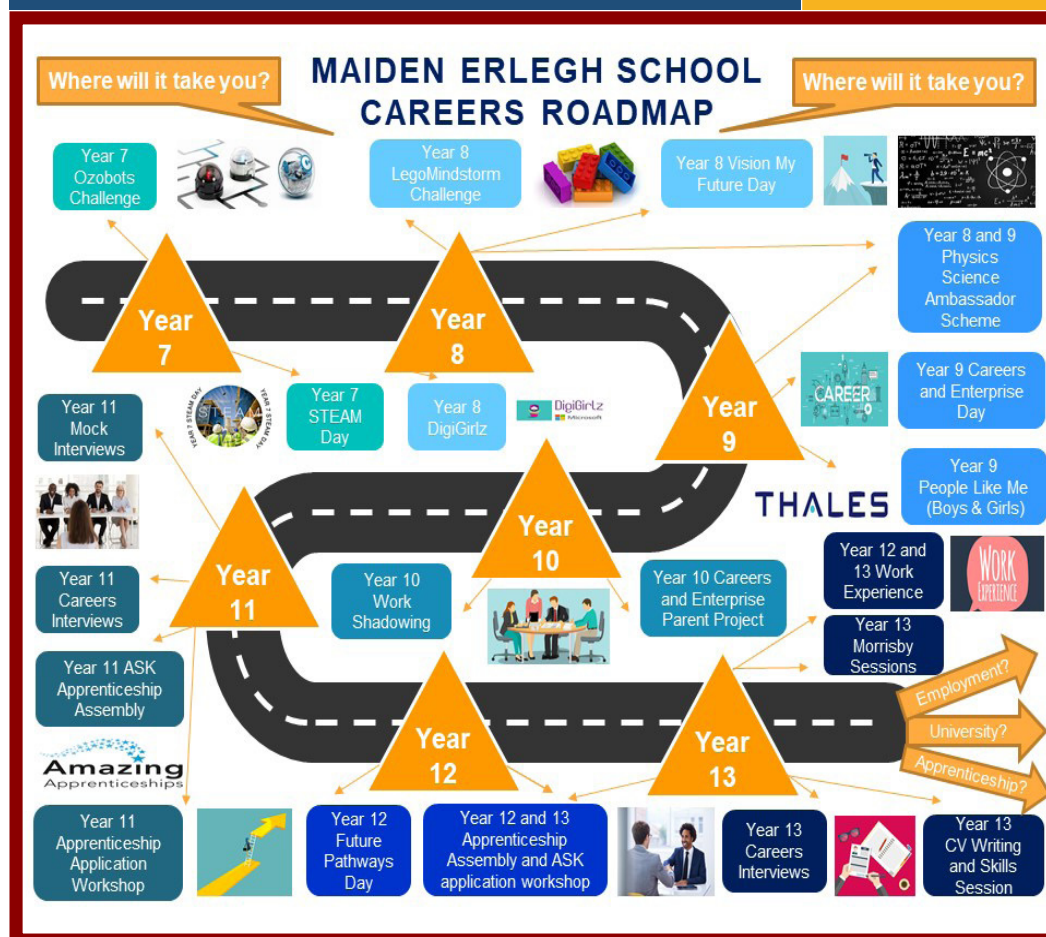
MAIDEN ERLEGH SCHOOL CAREERS ROADMAP

Where will it take you?

Where will it take you?

Year 7 Ozobots Challenge

Year 8 LegoMindstorm Challenge

Year 8 Vision My Future Day

Year 8 and 9 Physics Science Ambassador Scheme

Year 7

Year 8

Year 9

Year 7 STEAM Day

YEAR 7 STEAM DAY

STEAM

Year 8 DigiGirlz

DigiGirlz Microsoft

CAREER

Year 9 Careers and Enterprise Day

Year 11 Mock Interviews

Year 9 People Like Me (Boys & Girls)

THALES

Year 10

Year 11

Year 11 Careers Interviews

Year 10 Work Shadowing

Year 10 Careers and Enterprise Parent Project

Year 12 and 13 Work Experience

WORK EXPERIENCE

Year 13 Morrisby Sessions

Year 11 ASK Apprenticeship Assembly

Employment?

University?

Apprenticeship?

Year 12

Year 13

Amazing Apprenticeships

Year 11 Apprenticeship Application Workshop

Year 12 Future Pathways Day

Year 12 and 13 Apprenticeship Assembly and ASK application workshop

Year 13 Careers Interviews

Year 13 CV Writing and Skills Session